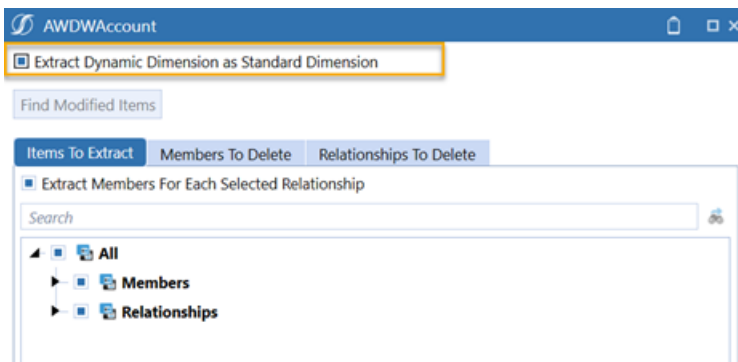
AWDWAccount

Extract Dynamic Dimension as Standard Dimension

Find Modified Items

Items To Extract | Members To Delete | Relationships To Delete

Extract Members For Each Selected Relationship

Search

All

Members

Relationships